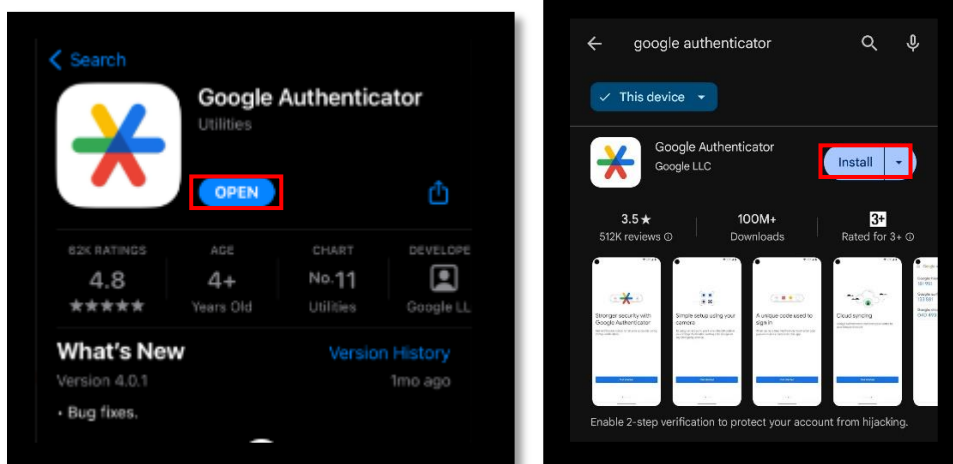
< Search

Google Authenticator

Utilities

OPEN

62K RATINGS
4.8
★★★★★

AGE
4+
Years Old

CHART
No.11
Utilities

DEVELOPE
Google LL

What's New

Version History

Version 4.0.1

1mo ago

• Bug fixes.

google authenticator

This device

Google Authenticator

Google LLC

Install

3.5 ★
512K reviews

100M+
Downloads

3+
Rated for 3+

Stronger security with Google Authenticator

Simple setup using your camera

A unique code used to sign in

Cloud syncing

Enable 2-step verification to protect your account from hijacking.